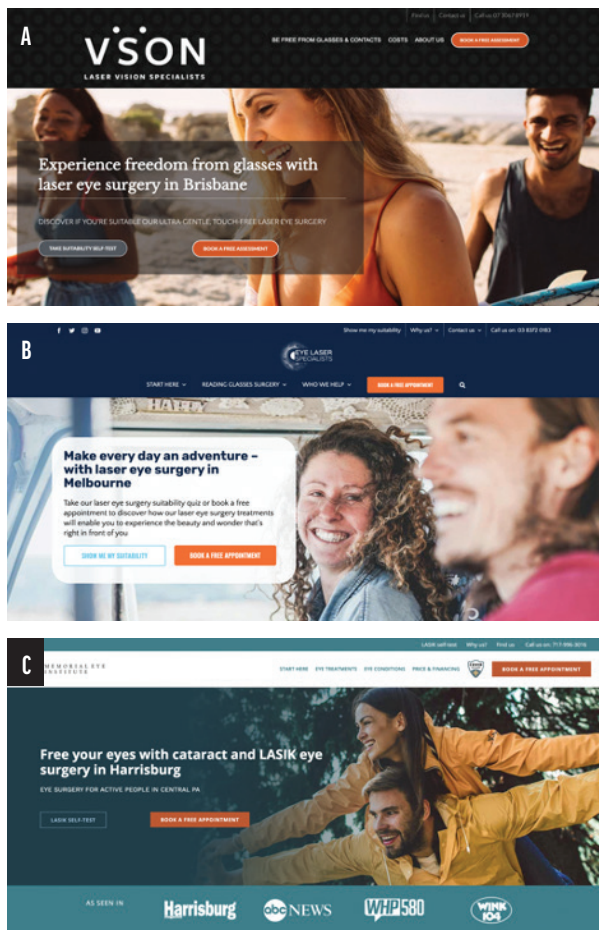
A

Find us | Contact us | Call us 07 3067 8959

VISION
LASER VISION SPECIALISTS

BE FREE FROM GLASSES & CONTACTS COSTS ABOUT US BOOK A FREE ASSESSMENT

Experience freedom from glasses with laser eye surgery in Brisbane

DISCOVER IF YOU'RE SUITABLE OUR ULTRA GENTLE, TOUCH-FREE LASER EYE SURGERY

TAKE SUITABILITY SELF-TEST BOOK A FREE ASSESSMENT

B

Show me my suitability | Why us? | Contact us | Call us on: 03 8372 0183

EYE LASER SPECIALISTS

START HERE READING GLASSES SURGERY WHO WE HELP BOOK A FREE APPOINTMENT

Make every day an adventure – with laser eye surgery in Melbourne

Take our laser eye surgery suitability quiz or book a free appointment to discover how our laser eye surgery treatments will enable you to experience the beauty and wonder that's right in front of you

SHOW ME MY SUITABILITY BOOK A FREE APPOINTMENT

C

LASIK self-test | Why us? | Find us | Call us on: 717-936-3016

MEMORIAL EYE INSTITUTE

START HERE EYE TREATMENTS EYE CONDITIONS PRICE & FINANCING BOOK A FREE APPOINTMENT

Free your eyes with cataract and LASIK eye surgery in Harrisburg

EYE SURGERY FOR ACTIVE PEOPLE IN CENTRAL PA

LASIK SELF-TEST BOOK A FREE APPOINTMENT

AS SEEN IN Harrisburg abc NEWS WHP580 WINK 104